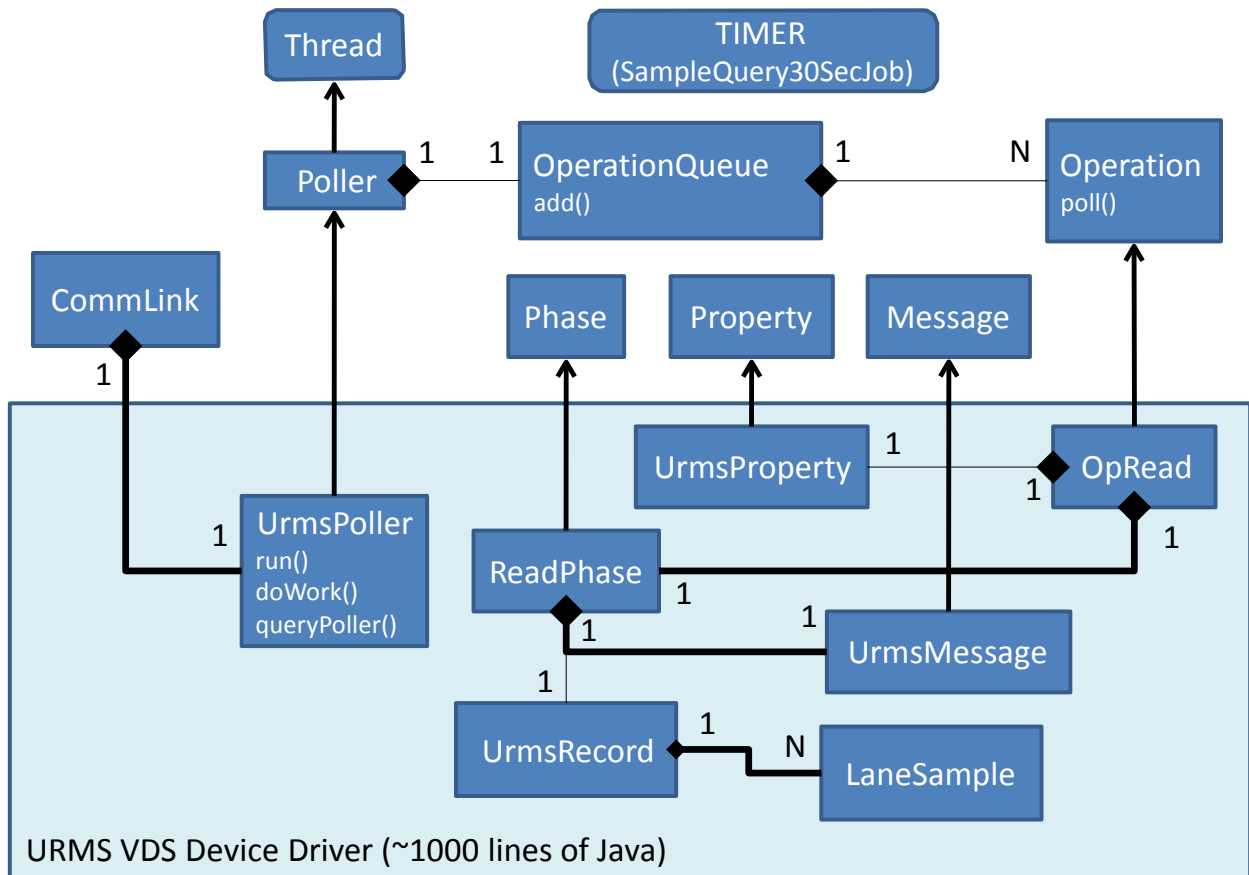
Thread

TIMER
(SampleQuery30SecJob)

Poller

1

1

OperationQueue
add()

1

N

Operation
poll()

CommLink

Phase

Property

Message

1

UrmsProperty

1

1

OpRead

1

UrmsPoller
run()
doWork()
queryPoller()

ReadPhase

1

1

1

1

UrmsMessage

1

UrmsRecord

1

N

LaneSample

URMS VDS Device Driver (~1000 lines of Java)